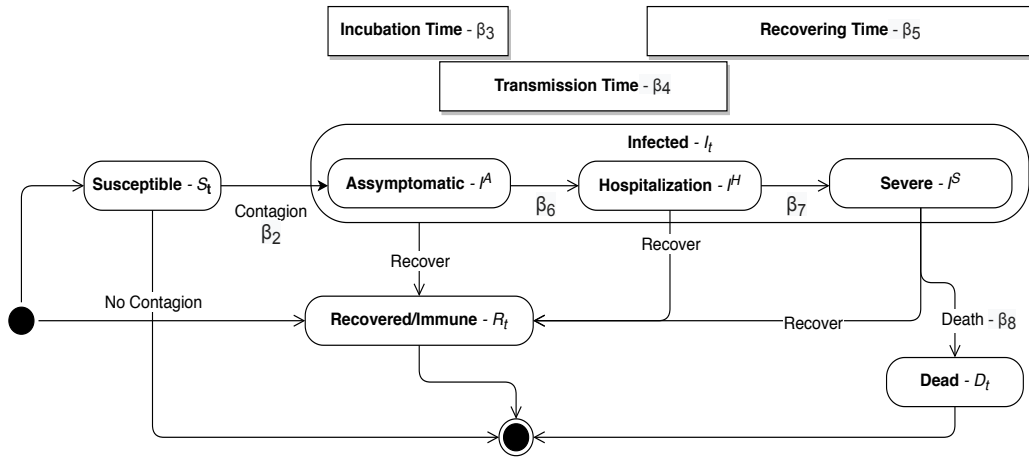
**Incubation Time** - $\beta_3$

**Recovering Time** - $\beta_5$

**Transmission Time** - $\beta_4$

**Infected** - $I_t$

**Susceptible** - $S_t$

Contagion $\beta_2$

**Assymptomatic** - $I^A$

$\beta_6$

**Hospitalization** - $I^H$

$\beta_7$

**Severe** - $I^S$

Recover

Recover

No Contagion

**Recovered/Immune** - $R_t$

Recover

Death - $\beta_8$

**Dead** - $D_t$